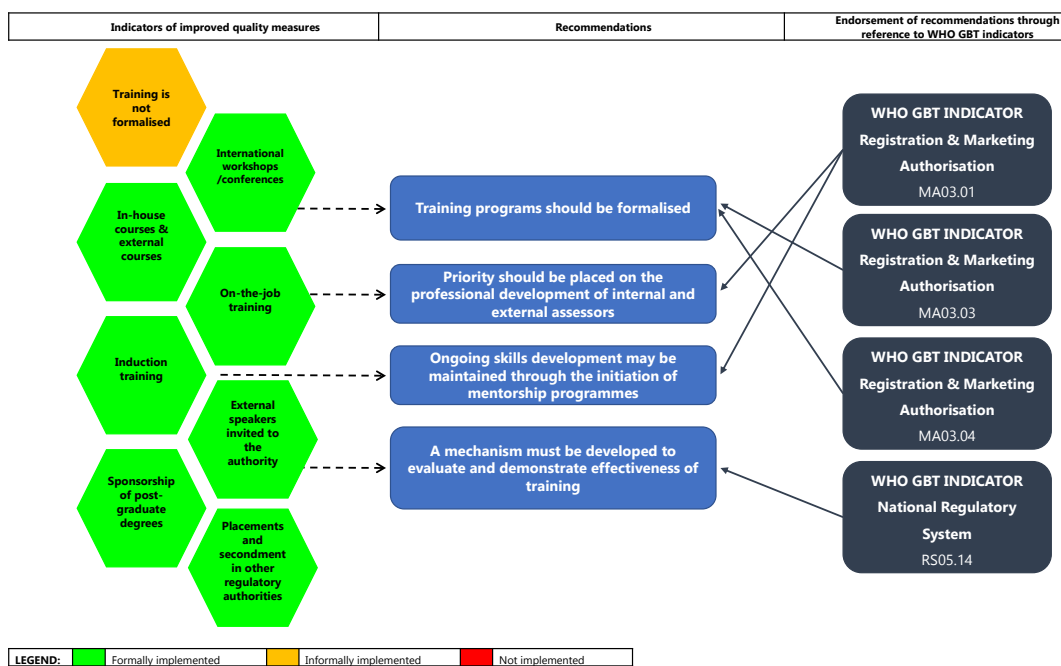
| Indicators of improved quality measures | Recommendations | Endorsement of recommendations through reference to WHO GBT indicators |
|---|---|---|

Training is not formalised

International workshops /conferences

In-house courses & external courses

On-the-job training

Induction training

External speakers invited to the authority

Sponsorship of post-graduate degrees

Placements and secondment in other regulatory authorities

Training programs should be formalised

Priority should be placed on the professional development of internal and external assessors

Ongoing skills development may be maintained through the initiation of mentorship programmes

A mechanism must be developed to evaluate and demonstrate effectiveness of training

WHO GBT INDICATOR
Registration & Marketing Authorisation
MA03.01

WHO GBT INDICATOR
Registration & Marketing Authorisation
MA03.03

WHO GBT INDICATOR
Registration & Marketing Authorisation
MA03.04

WHO GBT INDICATOR
National Regulatory System
RS05.14

| LEGEND: | | Formally implemented | | Informally implemented | | Not implemented |
|---|---|---|---|---|---|---|